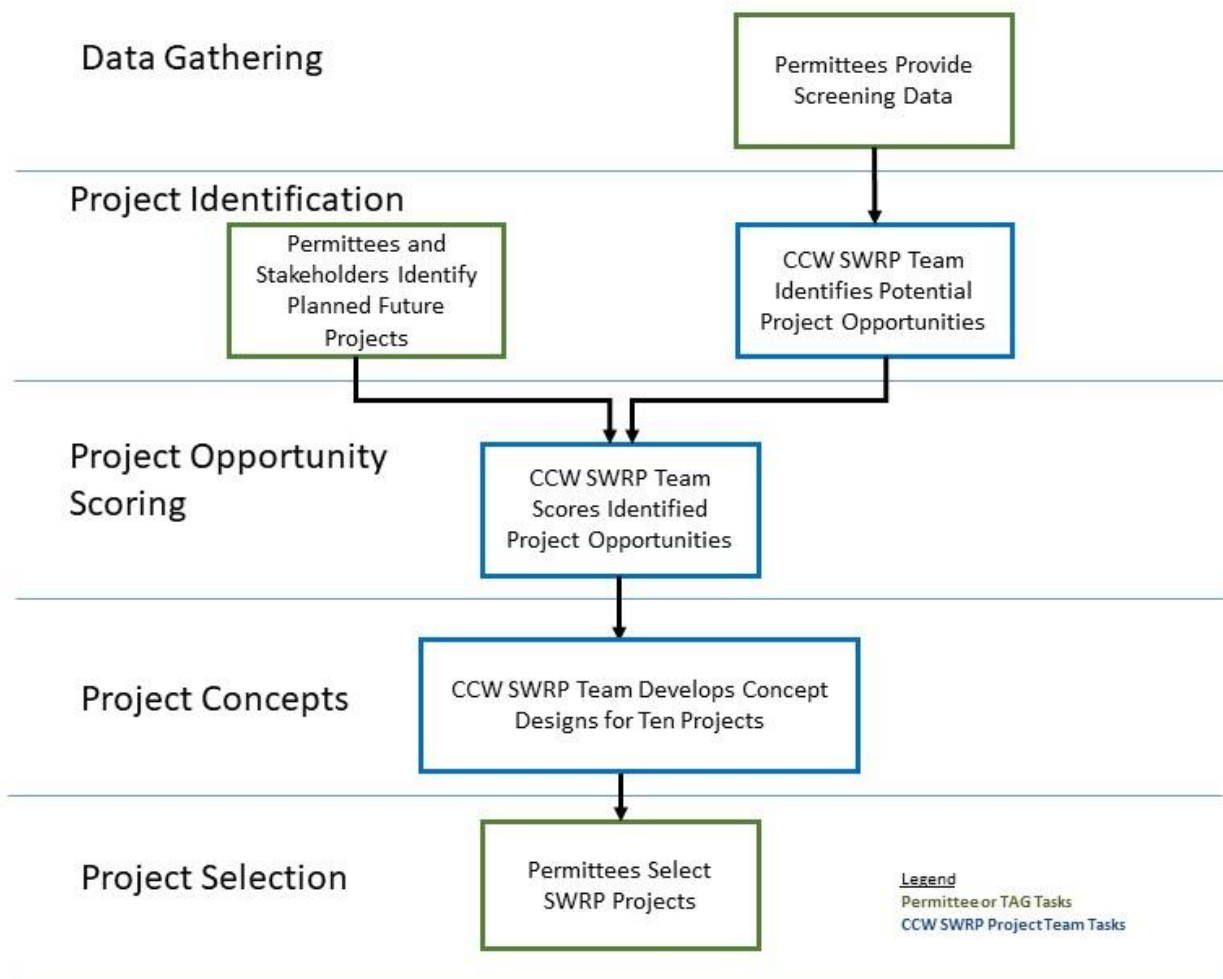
Data Gathering

Permittees Provide Screening Data

Project Identification

Permittees and Stakeholders Identify Planned Future Projects

CCW SWRP Team Identifies Potential Project Opportunities

Project Opportunity Scoring

CCW SWRP Team Scores Identified Project Opportunities

Project Concepts

CCW SWRP Team Develops Concept Designs for Ten Projects

Project Selection

Permittees Select SWRP Projects

Legend
Permittee or TAG Tasks
CCW SWRP Project Team Tasks